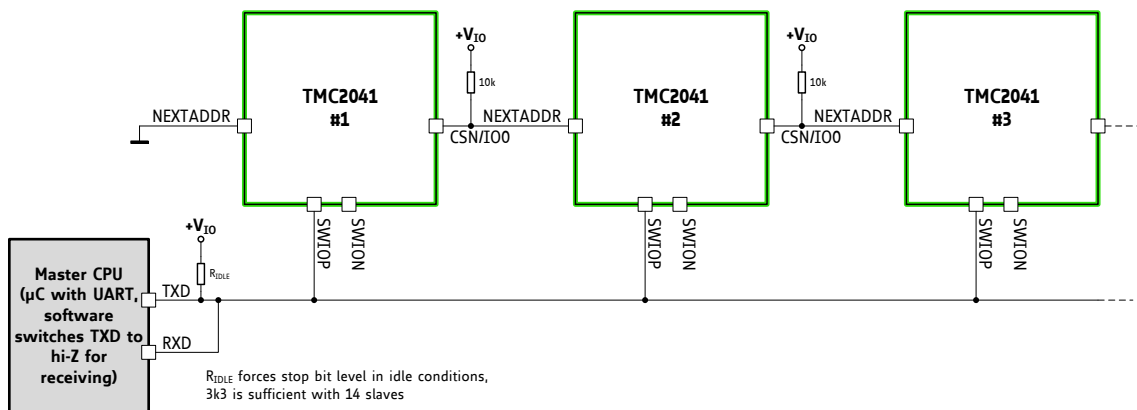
+$V_{IO}$

10k

+$V_{IO}$

10k

NEXTADDR

TMC2041
#1

CSN/IO0

NEXTADDR

TMC2041
#2

CSN/IO0

NEXTADDR

TMC2041
#3

SWIOP

SWION

SWIOP

SWION

SWIOP

SWION

+$V_{IO}$

$R_{IDLE}$

Master CPU (µC with UART, software switches TXD to hi-Z for receiving)

TXD

RXD

$R_{IDLE}$ forces stop bit level in idle conditions, 3k3 is sufficient with 14 slaves